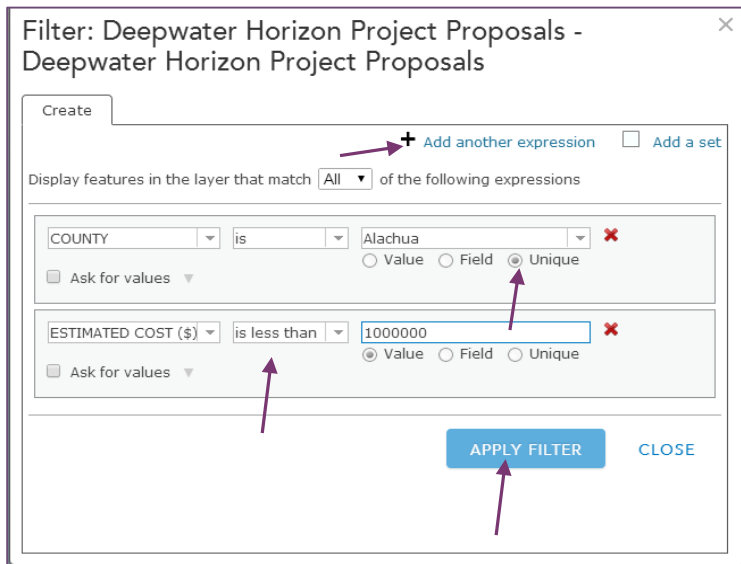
Filter: Deepwater Horizon Project Proposals - Deepwater Horizon Project Proposals

×

Create

+ Add another expression

Add a set

Display features in the layer that match All of the following expressions

COUNTY

is

Alachua

Value Field Unique

Ask for values

ESTIMATED COST ($)

is less than

1000000

Value Field Unique

Ask for values

APPLY FILTER

CLOSE